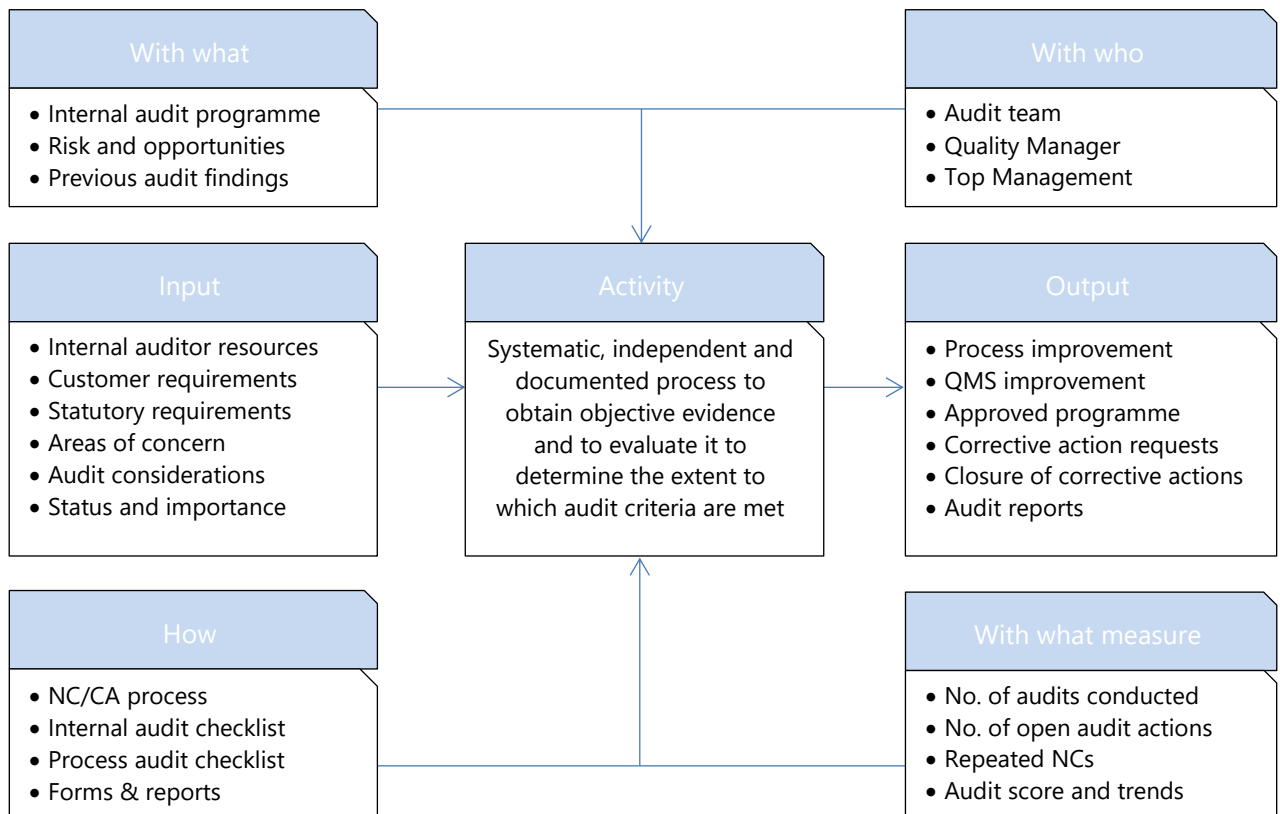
With what

- Internal audit programme
- Risk and opportunities
- Previous audit findings

With who

- Audit team
- Quality Manager
- Top Management

Input

- Internal auditor resources
- Customer requirements
- Statutory requirements
- Areas of concern
- Audit considerations
- Status and importance

Activity

Systematic, independent and documented process to obtain objective evidence and to evaluate it to determine the extent to which audit criteria are met

Output

- Process improvement
- QMS improvement
- Approved programme
- Corrective action requests
- Closure of corrective actions
- Audit reports

How

- NC/CA process
- Internal audit checklist
- Process audit checklist
- Forms & reports

With what measure

- No. of audits conducted
- No. of open audit actions
- Repeated NCs
- Audit score and trends